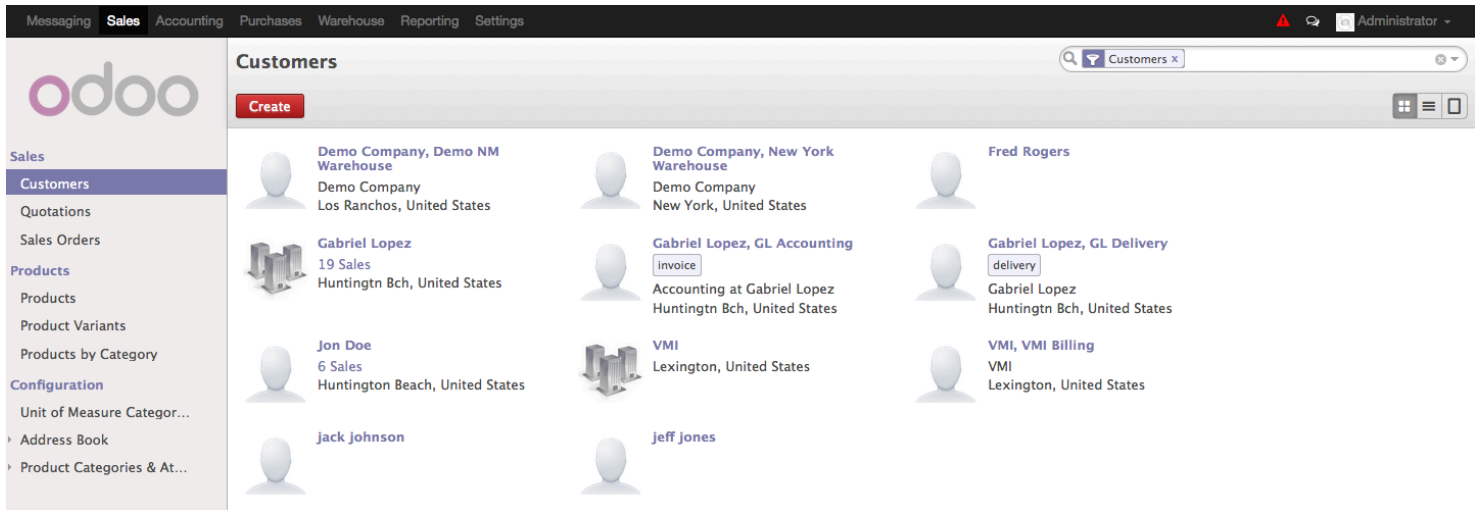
Messaging Sales Accounting Purchases Warehouse Reporting Settings

Administrator

odoo

Customers

Customers ×

Create

Sales
Customers
Quotations
Sales Orders
Products
Products
Product Variants
Products by Category
Configuration
Unit of Measure Categor...
Address Book
Product Categories & At...

Demo Company, Demo NM Warehouse
Demo Company
Los Ranchos, United States

Demo Company, New York Warehouse
Demo Company
New York, United States

Fred Rogers

Gabriel Lopez
19 Sales
Huntingtn Bch, United States

Gabriel Lopez, GL Accounting
invoice
Accounting at Gabriel Lopez
Huntingtn Bch, United States

Gabriel Lopez, GL Delivery
delivery
Gabriel Lopez
Huntingtn Bch, United States

Jon Doe
6 Sales
Huntington Beach, United States

VMI
Lexington, United States

VMI, VMI Billing
VMI
Lexington, United States

jack johnson

jeff jones